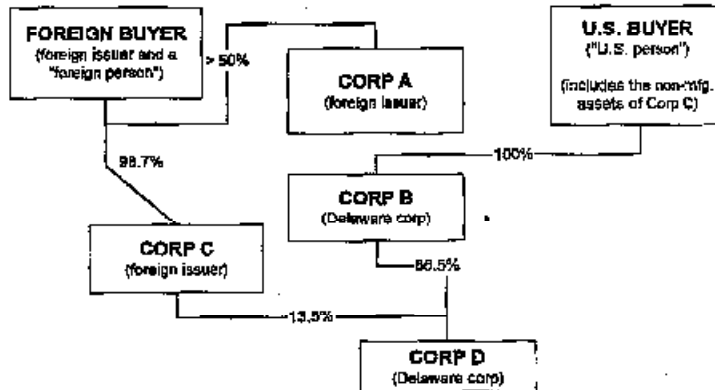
FOREIGN BUYER
(foreign issuer and a "foreign person")

> 50%

CORP A
(foreign issuer)

U.S. BUYER
("U.S. person")

(includes the non-mfg. assets of Corp C)

98.7%

100%

CORP B
(Delaware corp)

CORP C
(foreign issuer)

86.5%

13.5%

CORP D
(Delaware corp)